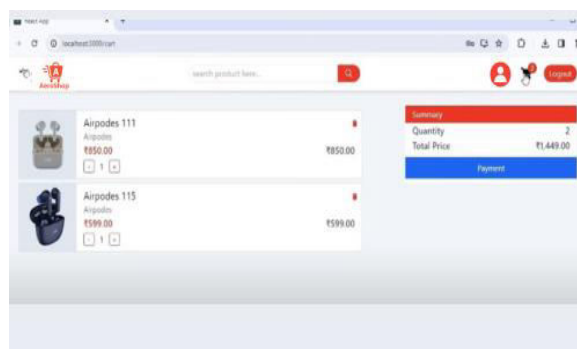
React App
localhost:3000/cart
AeroShop
search product here...
Logout
Airpodes 111
Airpodes
₹850.00
- 1 +
₹850.00
Airpodes 115
Airpodes
₹599.00
- 1 +
₹599.00
Summary
Quantity 2
Total Price ₹1,449.00
Payment